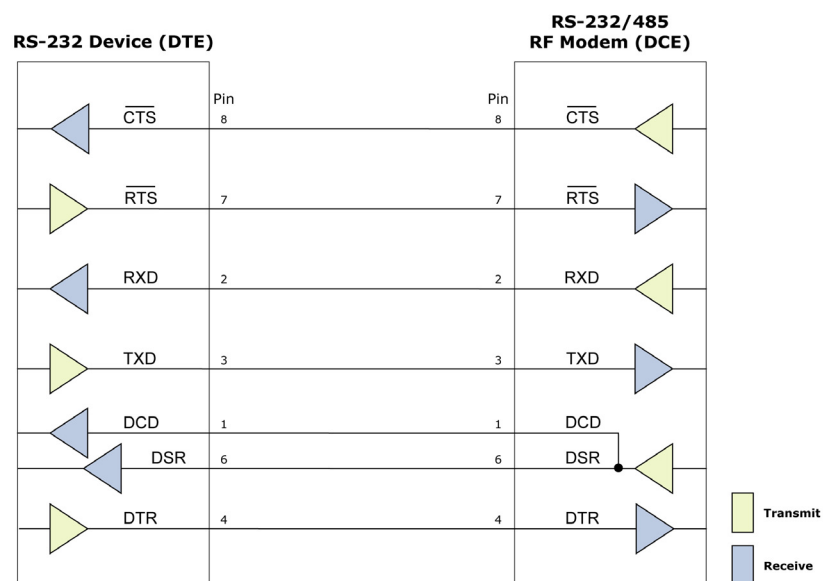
RS-232 Device (DTE)

RS-232/485
RF Modem (DCE)

Pin

Pin

$\overline{\text{CTS}}$ 8

8 $\overline{\text{CTS}}$

$\overline{\text{RTS}}$ 7

7 $\overline{\text{RTS}}$

RXD 2

2 RXD

TXD 3

3 TXD

DCD 1

1 DCD

DSR 6

6 DSR

DTR 4

4 DTR

Transmit

Receive